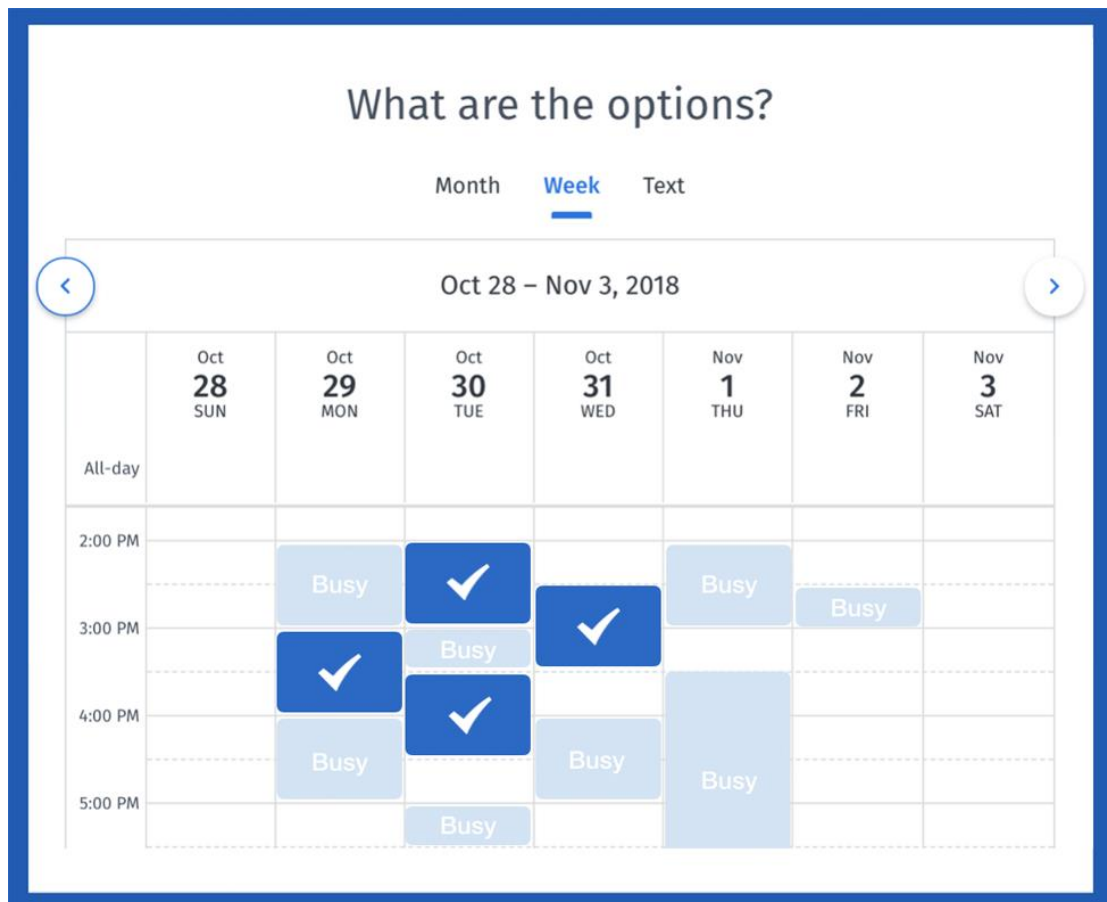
What are the options?

Month Week Text

Oct 28 – Nov 3, 2018

| | Oct 28 SUN | Oct 29 MON | Oct 30 TUE | Oct 31 WED | Nov 1 THU | Nov 2 FRI | Nov 3 SAT |
|---|---|---|---|---|---|---|---|
| All-day | | | | | | | |

2:00 PM
3:00 PM
4:00 PM
5:00 PM

Busy
Busy
Busy
Busy
Busy
Busy
Busy
Busy